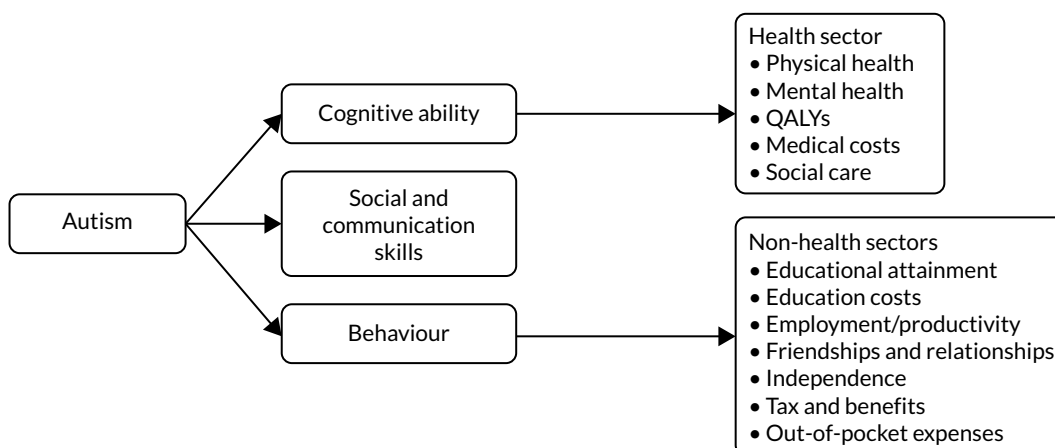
Autism

Cognitive ability

Social and communication skills

Behaviour

Health sector
• Physical health
• Mental health
• QALYs
• Medical costs
• Social care

Non-health sectors
• Educational attainment
• Education costs
• Employment/productivity
• Friendships and relationships
• Independence
• Tax and benefits
• Out-of-pocket expenses